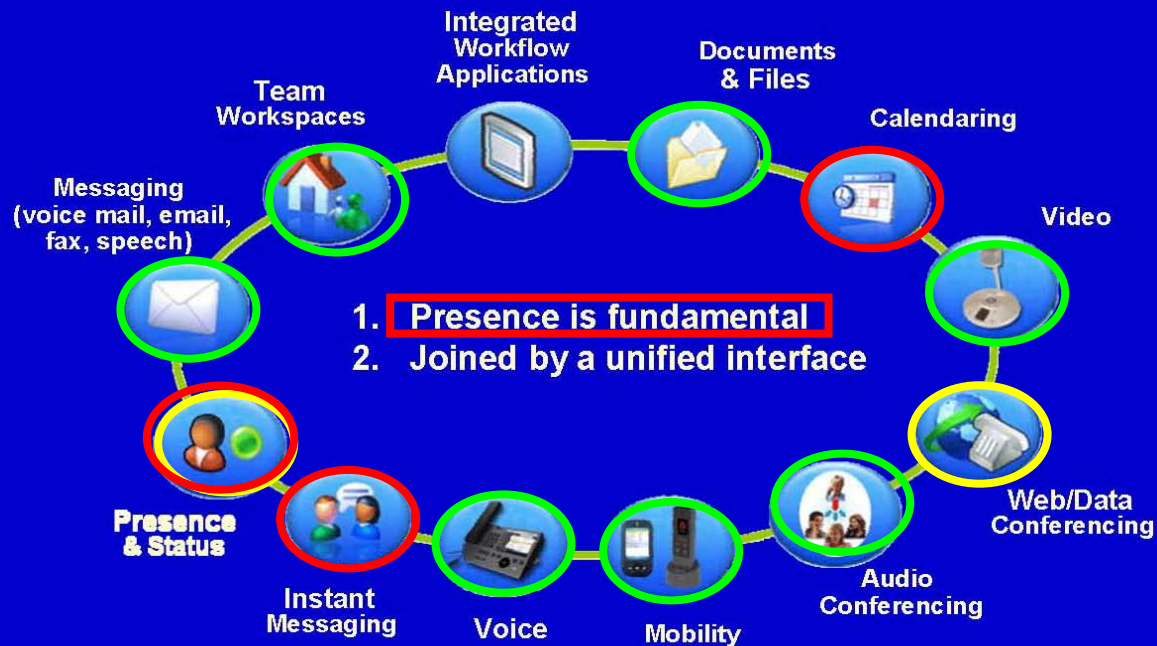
Integrated Workflow Applications

Documents & Files

Calendaring

Video

Web/Data Conferencing

Audio Conferencing

Mobility

Voice

Instant Messaging

Presence & Status

Messaging (voice mail, email, fax, speech)

Team Workspaces

1. Presence is fundamental
2. Joined by a unified interface